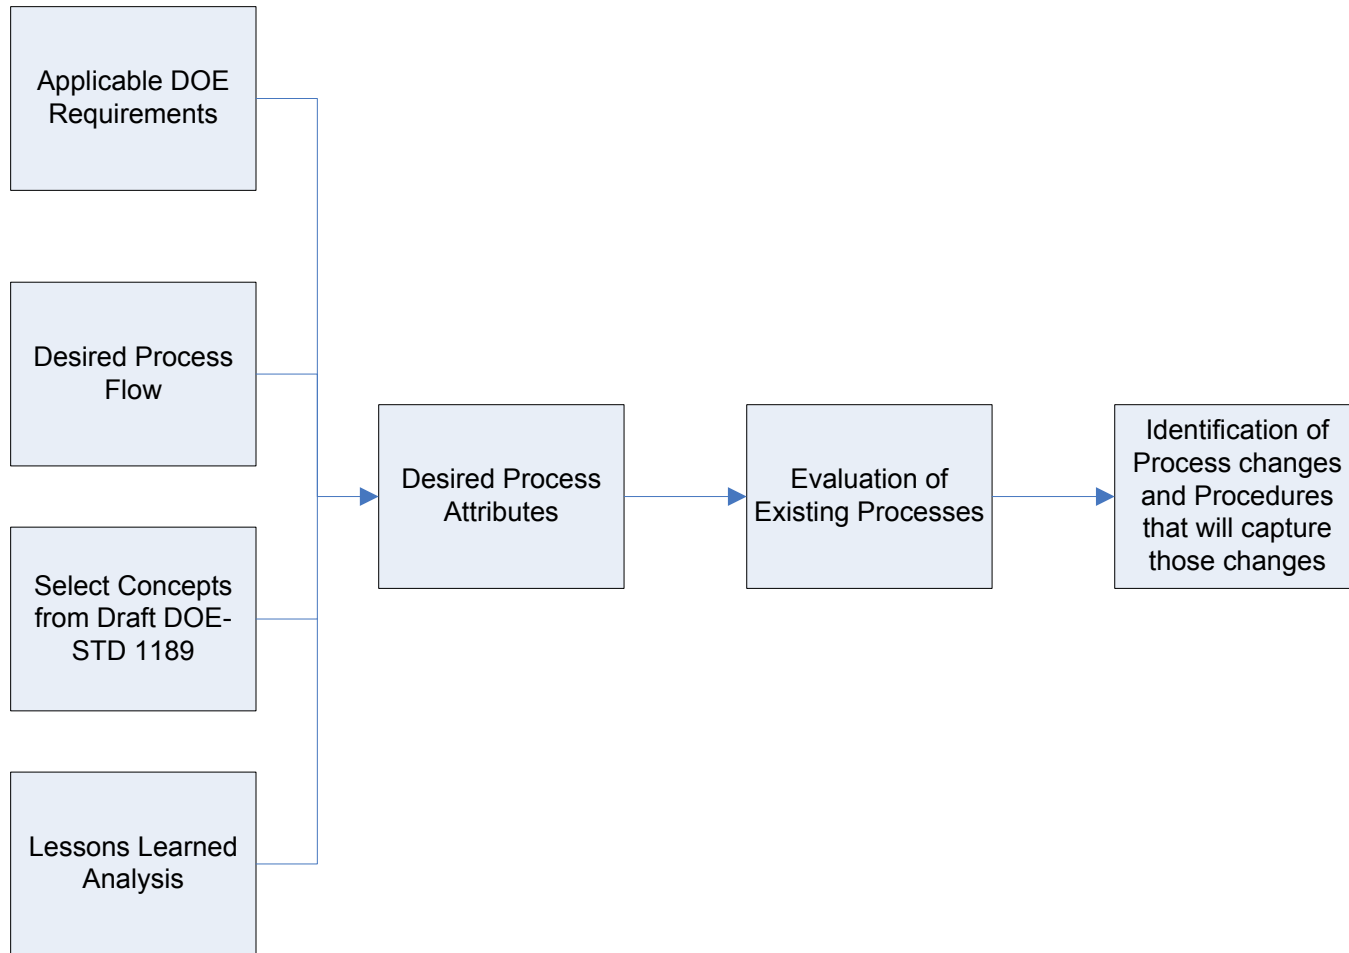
Applicable DOE Requirements

Desired Process Flow

Select Concepts from Draft DOE-STD 1189

Lessons Learned Analysis

Desired Process Attributes

Evaluation of Existing Processes

Identification of Process changes and Procedures that will capture those changes